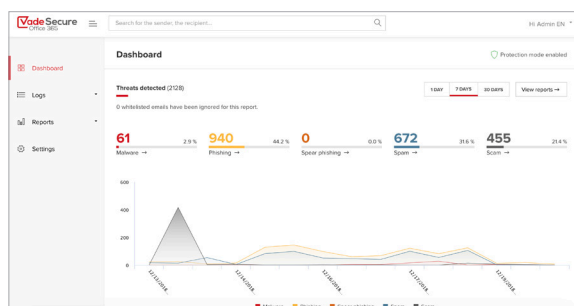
Vade Secure
Office 365

Search for the sender, the recipient...

Hi Admin EN

Dashboard
Logs
Reports
Settings

Dashboard

Protection mode enabled

Threats detected (2128)

0 whitelisted emails have been ignored for this report.

1 DAY
7 DAYS
30 DAYS
View reports →

61 2.9 %
Malware →

940 44.2 %
Phishing →

0 0.0 %
Spear phishing →

672 31.6 %
Spam →

455 21.4 %
Scam →

600
400
200
0

12/13/2018
12/14/2018
12/15/2018
12/16/2018
12/17/2018
12/18/2018

Malware Phishing Spear phishing Spam Scam